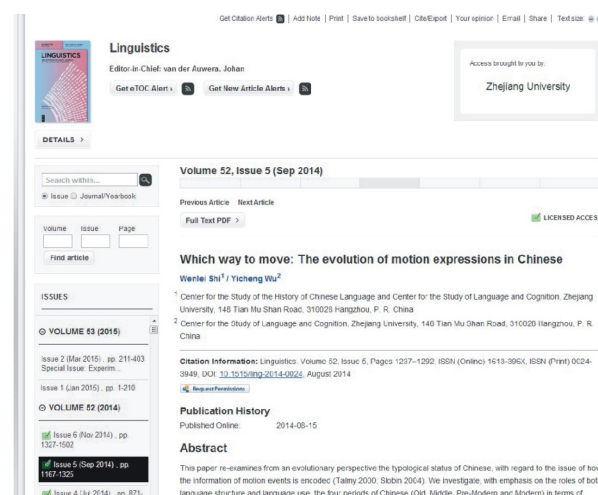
Get Citation Alerts | Add Note | Print | Save to bookshelf | Cite/Export | Your opinion | Email | Share | Text size:

LINGUISTICS

Linguistics

Editor-in-Chief: van der Auwera, Johan

Get eTOC Alert › Get New Article Alerts ›

Access brought to you by:

Zhejiang University

DETAILS ›

Search within...

Issue Journal/Yearbook

Volume Issue Page

Find article

ISSUES

VOLUME 53 (2015)

Issue 2 (Mar 2015) , pp. 211-403 Special Issue: Experim...

Issue 1 (Jan 2015) , pp. 1-210

VOLUME 52 (2014)

Issue 6 (Nov 2014) , pp. 1327-1502

Issue 5 (Sep 2014) , pp. 1167-1325

Issue 4 (Jul 2014) , pp. 871-

Volume 52, Issue 5 (Sep 2014)

Previous Article Next Article

Full Text PDF ›

LICENSED ACCES

Which way to move: The evolution of motion expressions in Chinese

Wenlei Shi$^1$ / Yicheng Wu$^2$

$^1$ Center for the Study of the History of Chinese Language and Center for the Study of Language and Cognition, Zhejiang University, 148 Tian Mu Shan Road, 310028 Hangzhou, P. R. China

$^2$ Center for the Study of Language and Cognition, Zhejiang University, 148 Tian Mu Shan Road, 310028 Hangzhou, P. R. China

Citation Information: Linguistics. Volume 52, Issue 5, Pages 1237–1292, ISSN (Online) 1613-396X, ISSN (Print) 0024-3949, DOI: 10.1515/ling-2014-0024, August 2014

Request Permissions

Publication History

Published Online: 2014-08-15

Abstract

This paper re-examines from an evolutionary perspective the typological status of Chinese, with regard to the issue of how the information of motion events is encoded (Talmy 2000; Slobin 2004). We investigate, with emphasis on the roles of bot language structure and language use, the four periods of Chinese (Old, Middle, Pre-Modern and Modern) in terms of